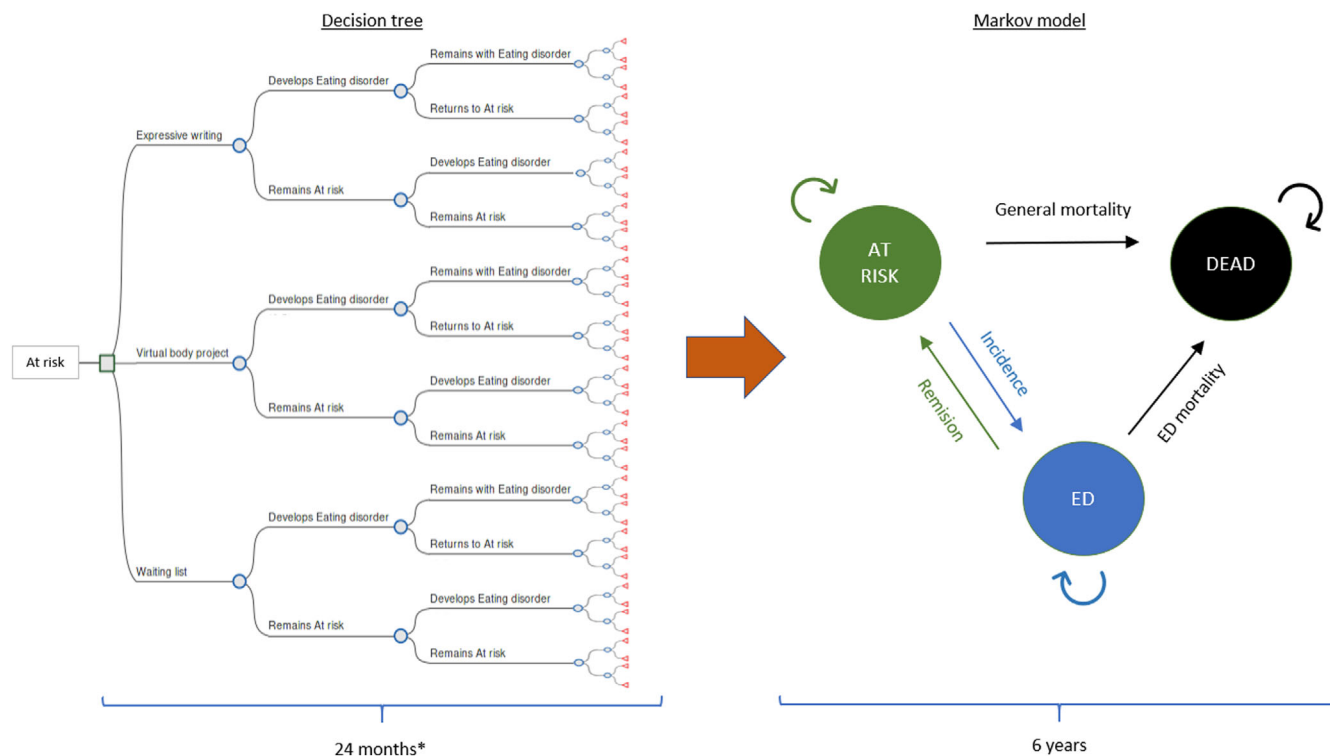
Decision tree

Markov model

At risk

Expressive writing

Develops Eating disorder

Remains with Eating disorder

Returns to At risk

Remains At risk

Develops Eating disorder

Remains At risk

Virtual body project

Develops Eating disorder

Remains with Eating disorder

Returns to At risk

Remains At risk

Develops Eating disorder

Remains At risk

Waiting list

Develops Eating disorder

Remains with Eating disorder

Returns to At risk

Remains At risk

Develops Eating disorder

Remains At risk

AT RISK

General mortality

DEAD

Incidence

Remision

ED mortality

ED

24 months*

6 years